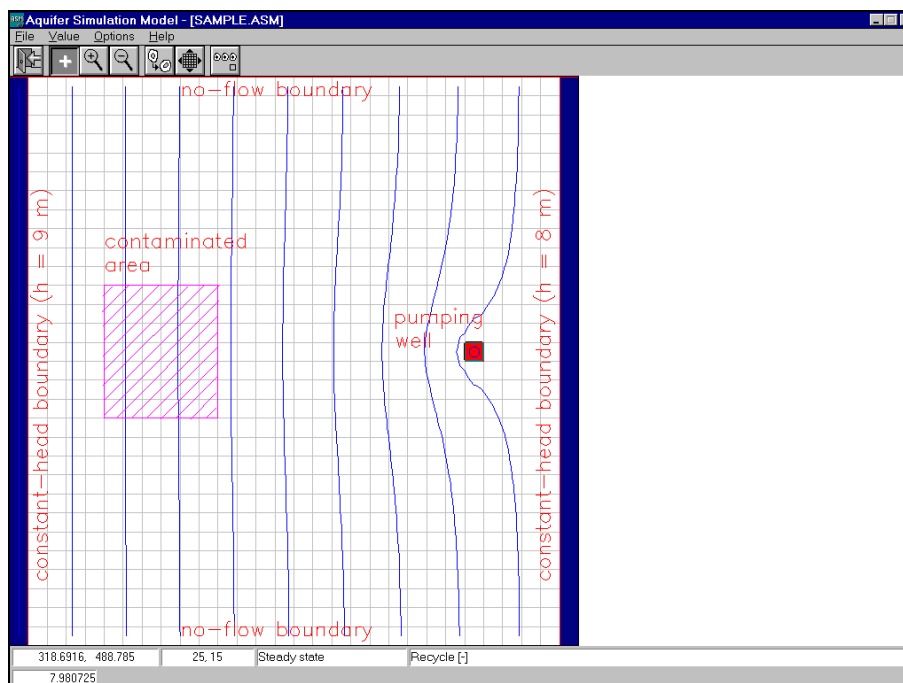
Aquifer Simulation Model - [SAMPLE.ASM]

File Value Options Help

no-flow boundary

contaminated area

pumping well

constant-head boundary (h = 9 m)

constant-head boundary (h = 8 m)

no-flow boundary

318.6916, 488.785 | 25, 15 | Steady state | Recycle [-]

7.980725